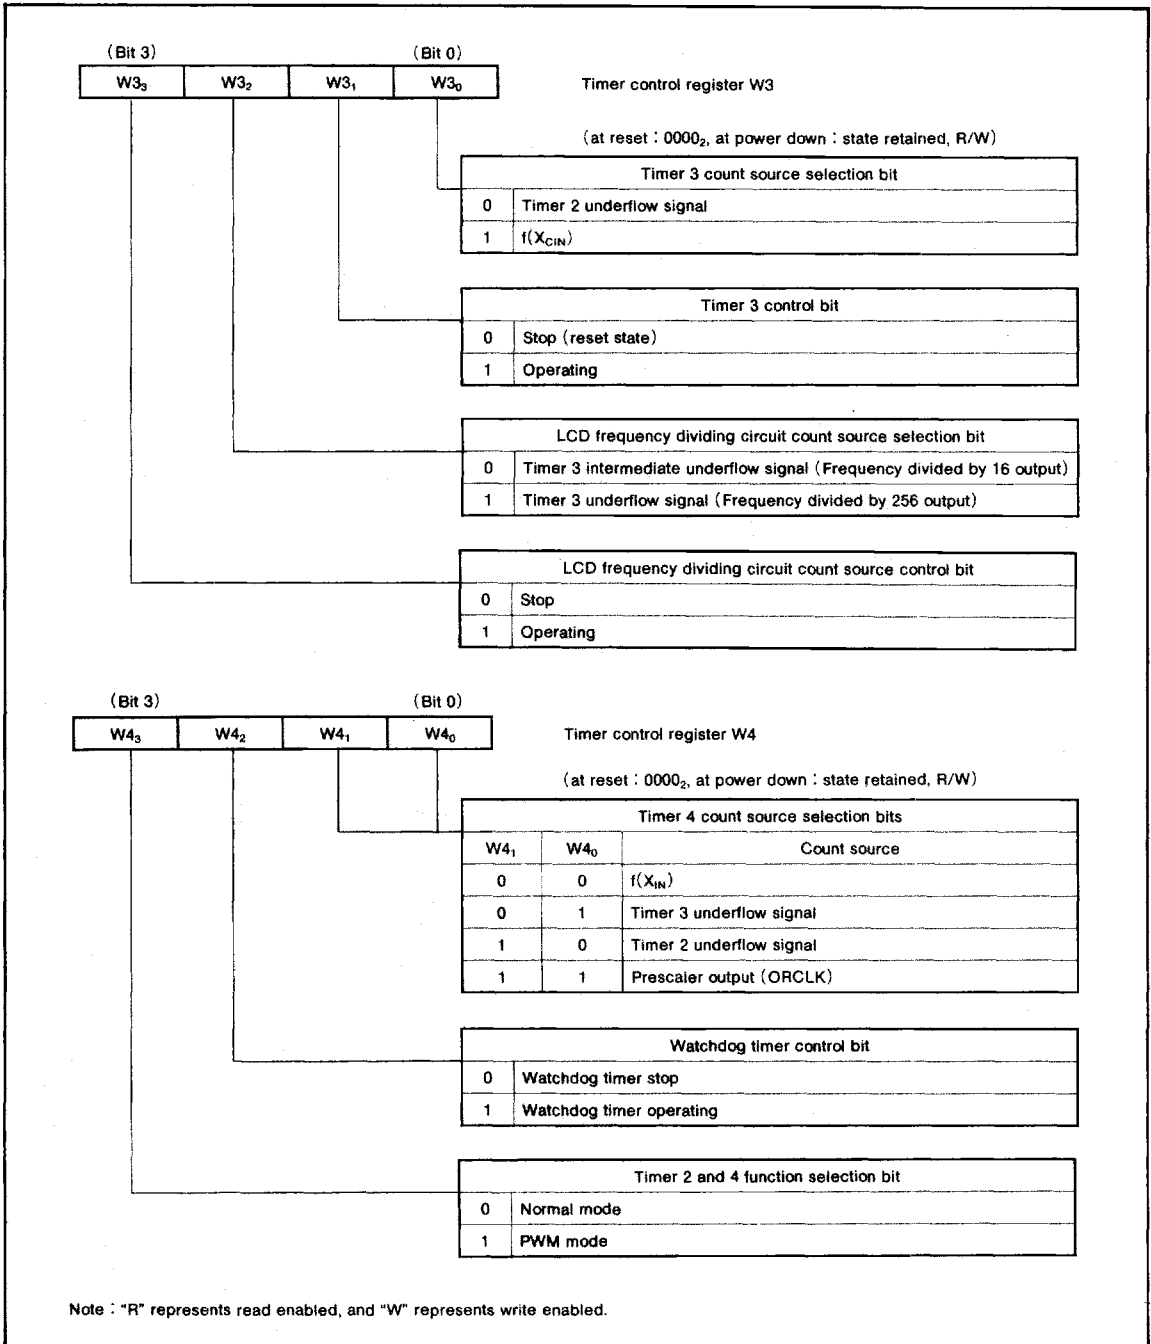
(Bit 3) (Bit 0)

| $W3_3$ | $W3_2$ | $W3_1$ | $W3_0$ |
|---|---|---|---|

Timer control register W3

(at reset : $0000_2$, at power down : state retained, R/W)

| Timer 3 count source selection bit | |
|---|---|
| 0 | Timer 2 underflow signal |
| 1 | $f(X_{CIN})$ |

| Timer 3 control bit | |
|---|---|
| 0 | Stop (reset state) |
| 1 | Operating |

| LCD frequency dividing circuit count source selection bit | |
|---|---|
| 0 | Timer 3 intermediate underflow signal (Frequency divided by 16 output) |
| 1 | Timer 3 underflow signal (Frequency divided by 256 output) |

| LCD frequency dividing circuit count source control bit | |
|---|---|
| 0 | Stop |
| 1 | Operating |

(Bit 3) (Bit 0)

| $W4_3$ | $W4_2$ | $W4_1$ | $W4_0$ |
|---|---|---|---|

Timer control register W4

(at reset : $0000_2$, at power down : state retained, R/W)

Timer 4 count source selection bits

| $W4_1$ | $W4_0$ | Count source |
|---|---|---|
| 0 | 0 | $f(X_{IN})$ |
| 0 | 1 | Timer 3 underflow signal |
| 1 | 0 | Timer 2 underflow signal |
| 1 | 1 | Prescaler output (ORCLK) |

| Watchdog timer control bit | |
|---|---|
| 0 | Watchdog timer stop |
| 1 | Watchdog timer operating |

| Timer 2 and 4 function selection bit | |
|---|---|
| 0 | Normal mode |
| 1 | PWM mode |

Note : "R" represents read enabled, and "W" represents write enabled.